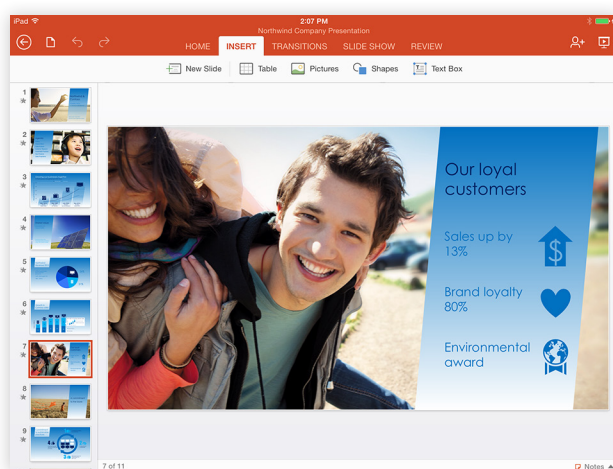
iPad
2:07 PM
Northwind Company Presentation

HOME INSERT TRANSITIONS SLIDE SHOW REVIEW

New Slide Table Pictures Shapes Text Box

1
2
3
4
5
6
7
8
9

Our loyal customers

Sales up by 13%

Brand loyalty 80%

Environmental award

7 of 11

Notes